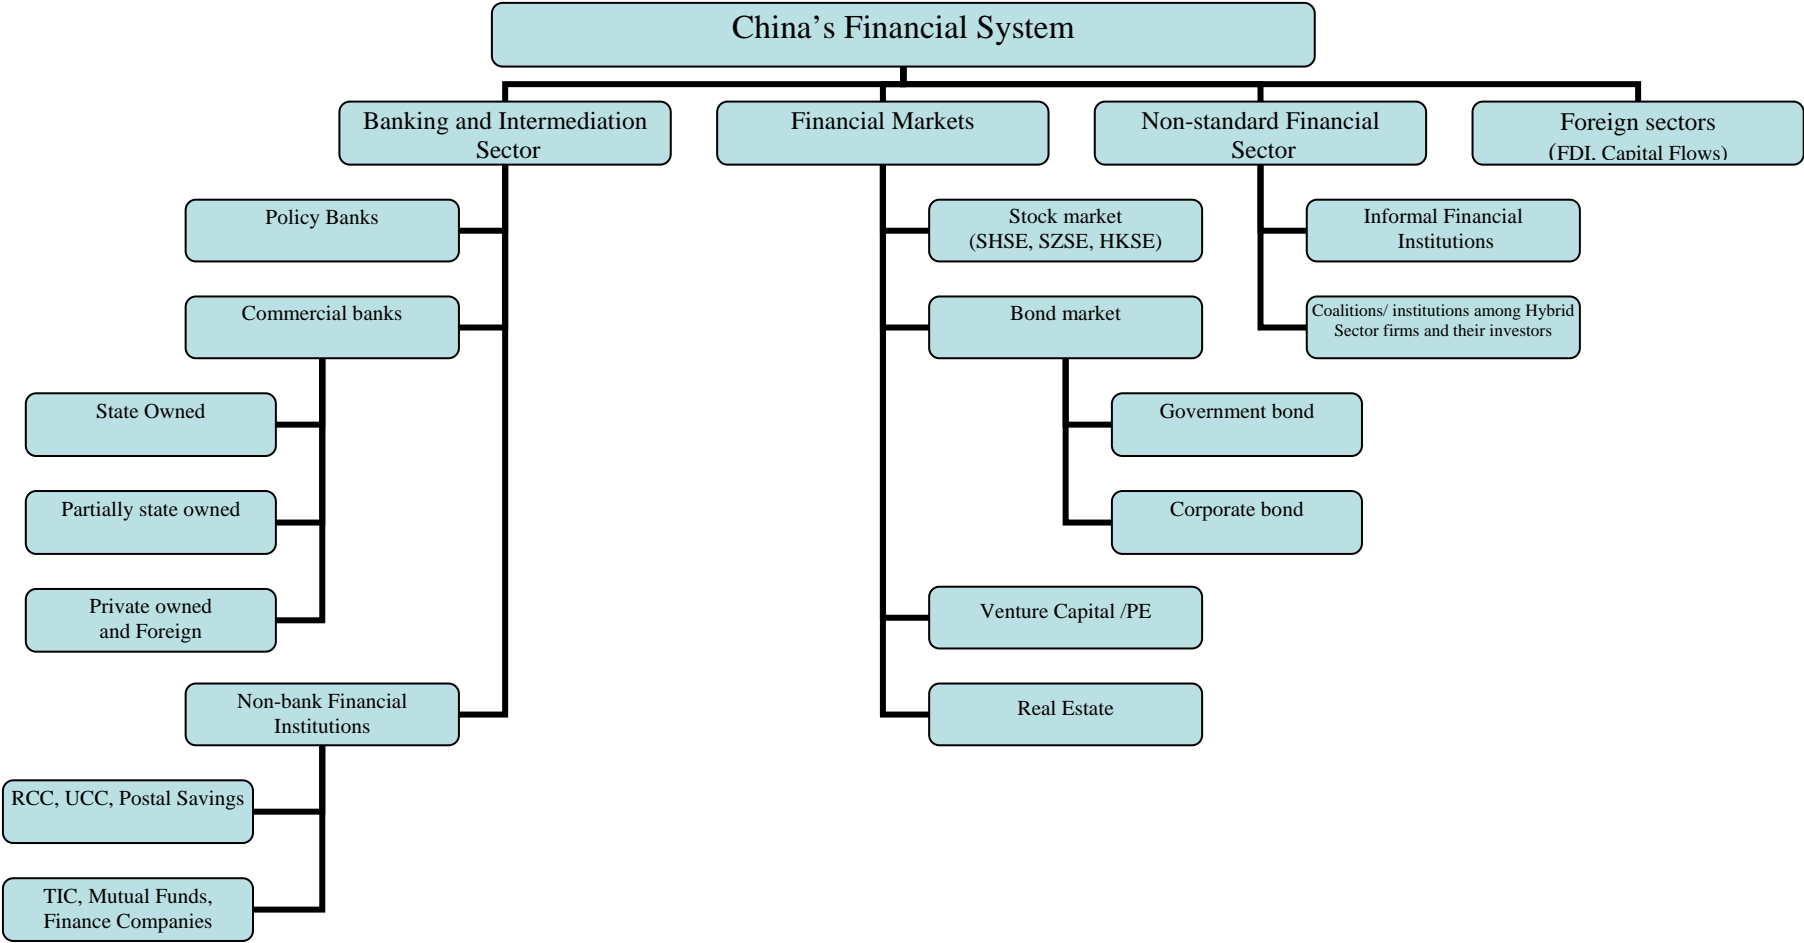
China’s Financial System

Banking and Intermediation Sector

Financial Markets

Non-standard Financial Sector

Foreign sectors (FDI, Capital Flows)

Policy Banks

Commercial banks

State Owned

Partially state owned

Private owned and Foreign

Non-bank Financial Institutions

RCC, UCC, Postal Savings

TIC, Mutual Funds, Finance Companies

Stock market (SHSE, SZSE, HKSE)

Bond market

Government bond

Corporate bond

Venture Capital /PE

Real Estate

Informal Financial Institutions

Coalitions/ institutions among Hybrid Sector firms and their investors